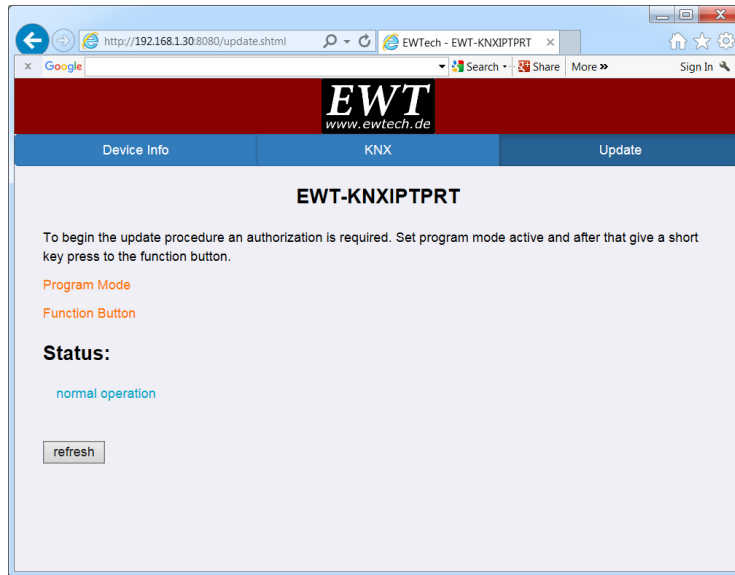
http://192.168.1.30:8080/update.shtml
EWTech - EWT-KNXIPTPRT ×
× Google Search · Share More » Sign In

EWT
www.ewtech.de

Device Info
KNX
Update

EWT-KNXIPTPRT

To begin the update procedure an authorization is required. Set program mode active and after that give a short key press to the function button.

Program Mode

Function Button

Status:

normal operation

refresh